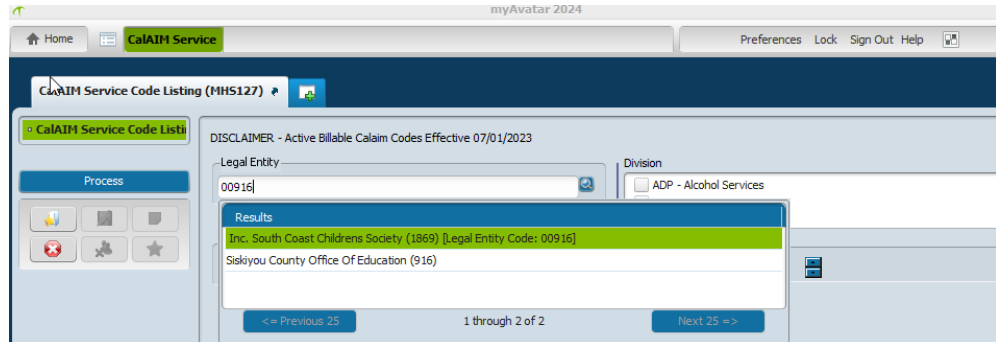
myAvatar 2024

Home CalAIM Service

Preferences Lock Sign Out Help

CalAIM Service Code Listing (MHS127)

CalAIM Service Code Listi

Process

DISCLAIMER - Active Billable Calaim Codes Effective 07/01/2023

Legal Entity

00916

Division

ADP - Alcohol Services

Results

Inc. South Coast Childrens Society (1869) [Legal Entity Code: 00916]

Siskiyou County Office Of Education (916)

<= Previous 25

1 through 2 of 2

Next 25 =>